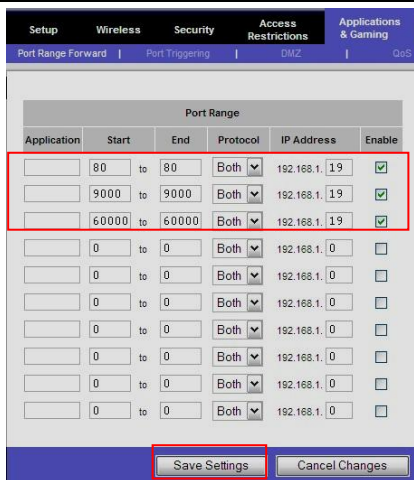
Setup | Wireless | Security | Access Restrictions | Applications & Gaming

Port Range Forward | Port Triggering | DMZ | QoS

| Port Range | | | | | | | |
|---|---|---|---|---|---|---|---|
| Application | Start | | End | Protocol | IP Address | | Enable |
| | 80 | to | 80 | Both | 192.168.1. | 19 | ☑ |
| | 9000 | to | 9000 | Both | 192.168.1. | 19 | ☑ |
| | 60000 | to | 60000 | Both | 192.168.1. | 19 | ☑ |
| | 0 | to | 0 | Both | 192.168.1. | 0 | ☐ |
| | 0 | to | 0 | Both | 192.168.1. | 0 | ☐ |
| | 0 | to | 0 | Both | 192.168.1. | 0 | ☐ |
| | 0 | to | 0 | Both | 192.168.1. | 0 | ☐ |
| | 0 | to | 0 | Both | 192.168.1. | 0 | ☐ |
| | 0 | to | 0 | Both | 192.168.1. | 0 | ☐ |
| | 0 | to | 0 | Both | 192.168.1. | 0 | ☐ |

Save Settings | Cancel Changes